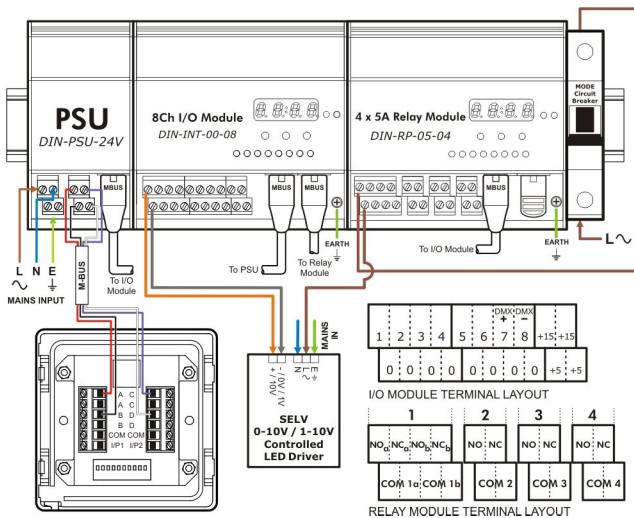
PSU
DIN-PSU-24V

8Ch I/O Module
DIN-INT-00-08

4 x 5A Relay Module
DIN-RP-05-04

MODE
Circuit
Breaker

MBUS

MBUS

MBUS

MBUS

To I/O Module

To PSU

To Relay Module

EARTH

To I/O Module

EARTH

L N E

MAINS INPUT

M-BUS

L

A C
A C
B D
B D
COM COM
I/P1 I/P2

+10V / 1V
-10V / 1V
N
L
E
MAINS IN

SELV
0-10V / 1-10V
Controlled
LED Driver

DMX + DMX -

| 1 | 2 | 3 | 4 | 5 | 6 | 7 | 8 | +15 | +15 |
|---|---|---|---|---|---|---|---|---|---|
| 0 | 0 | 0 | 0 | 0 | 0 | 0 | 0 | +5 | +5 |

I/O MODULE TERMINAL LAYOUT

| 1 | 2 | 3 | 4 |
|---|---|---|---|
| $NO_a$ $NC_a$ $NO_b$ $NC_b$ | NO NC | NO NC | NO NC |
| COM 1a COM 1b | COM 2 | COM 3 | COM 4 |

RELAY MODULE TERMINAL LAYOUT